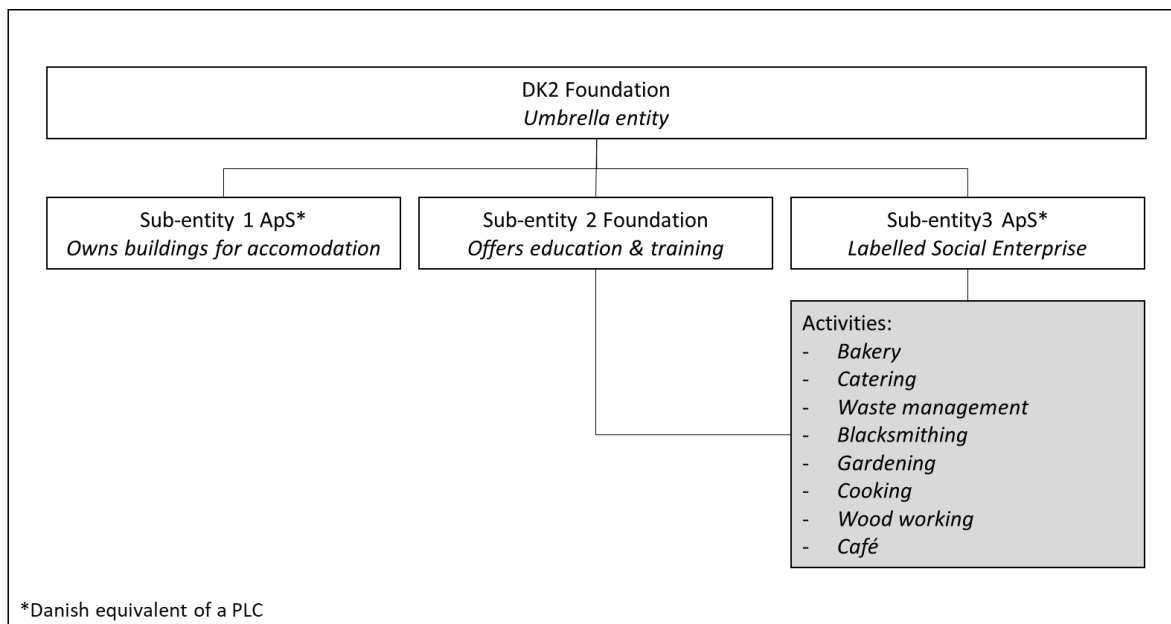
DK2 Foundation
*Umbrella entity*

Sub-entity 1 ApS*
*Owns buildings for accomodation*

Sub-entity 2 Foundation
*Offers education & training*

Sub-entity3 ApS*
*Labelled Social Enterprise*

Activities:
- *Bakery*
- *Catering*
- *Waste management*
- *Blacksmithing*
- *Gardening*
- *Cooking*
- *Wood working*
- *Café*

*Danish equivalent of a PLC